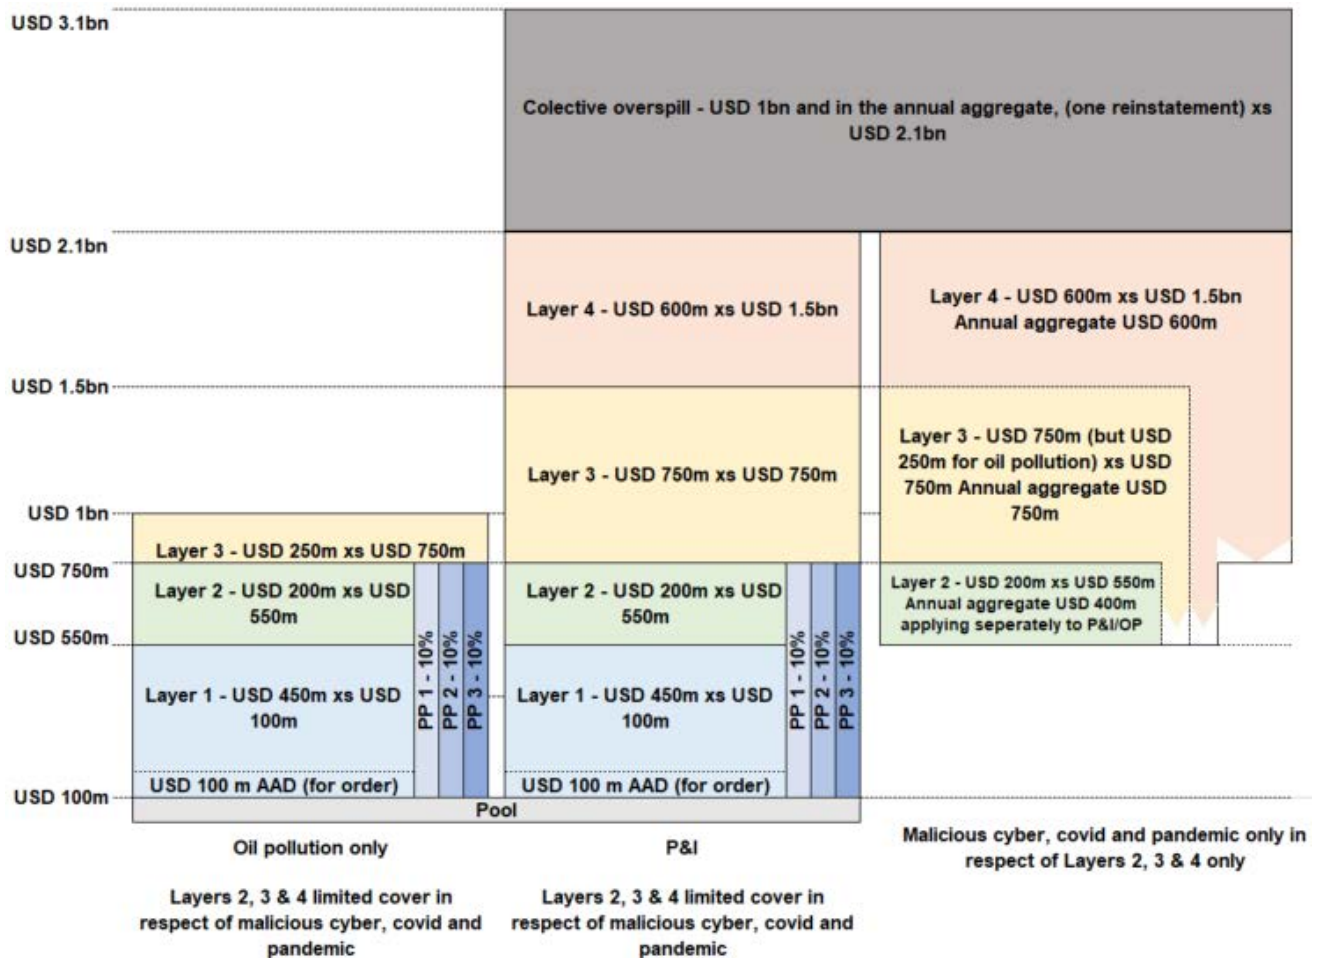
USD 3.1bn

Colective overspill - USD 1bn and in the annual aggregate, (one reinstatement) xs USD 2.1bn

USD 2.1bn

Layer 4 - USD 600m xs USD 1.5bn

Layer 4 - USD 600m xs USD 1.5bn Annual aggregate USD 600m

USD 1.5bn

Layer 3 - USD 750m xs USD 750m

Layer 3 - USD 750m (but USD 250m for oil pollution) xs USD 750m Annual aggregate USD 750m

USD 1bn

Layer 3 - USD 250m xs USD 750m

USD 750m

Layer 2 - USD 200m xs USD 550m

PP 1 - 10%
PP 2 - 10%
PP 3 - 10%

Layer 2 - USD 200m xs USD 550m

PP 1 - 10%
PP 2 - 10%
PP 3 - 10%

Layer 2 - USD 200m xs USD 550m Annual aggregate USD 400m applying seperately to P&I/OP

USD 550m

Layer 1 - USD 450m xs USD 100m

Layer 1 - USD 450m xs USD 100m

USD 100 m AAD (for order)

USD 100 m AAD (for order)

USD 100m

Pool

Oil pollution only

Layers 2, 3 & 4 limited cover in respect of malicious cyber, covid and pandemic

P&I

Layers 2, 3 & 4 limited cover in respect of malicious cyber, covid and pandemic

Malicious cyber, covid and pandemic only in respect of Layers 2, 3 & 4 only